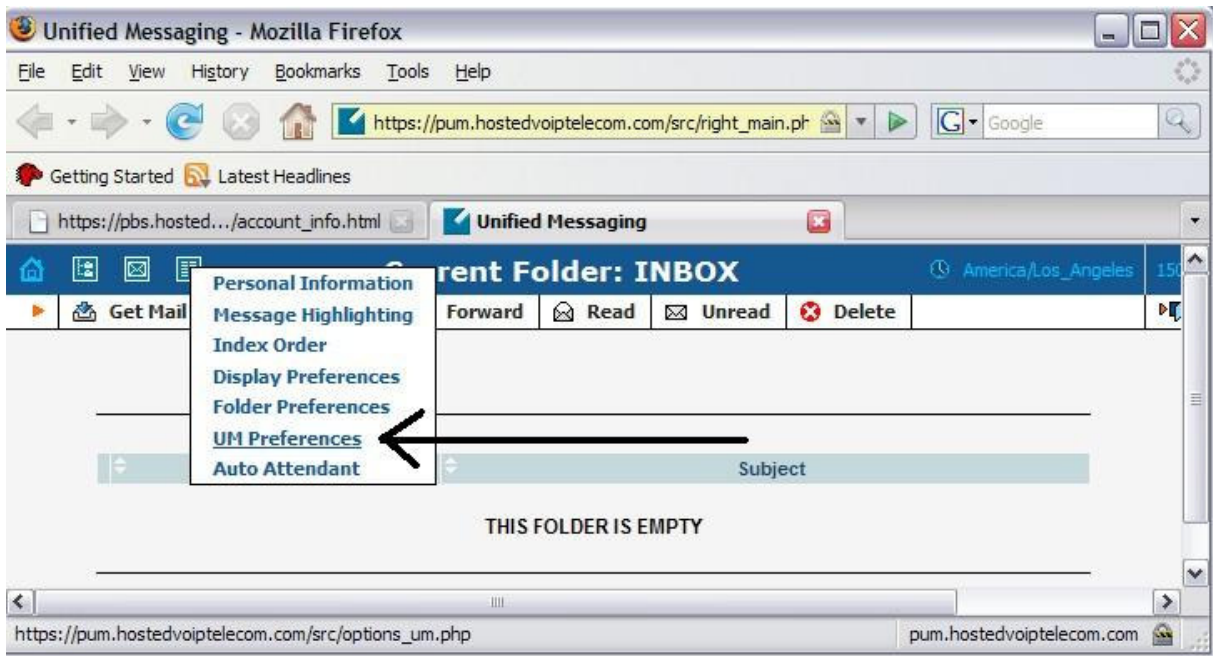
Unified Messaging - Mozilla Firefox

File Edit View History Bookmarks Tools Help

https://pum.hostedvoiptelecom.com/src/right_main.ph

G Google

Getting Started Latest Headlines

https://pbs.hosted.../account_info.html

Unified Messaging

rent Folder: INBOX

America/Los_Angeles 15

Get Mail

Personal Information
Message Highlighting
Index Order
Display Preferences
Folder Preferences
UM Preferences
Auto Attendant

Forward Read Unread Delete

Subject

THIS FOLDER IS EMPTY

https://pum.hostedvoiptelecom.com/src/options_um.php

pum.hostedvoiptelecom.com